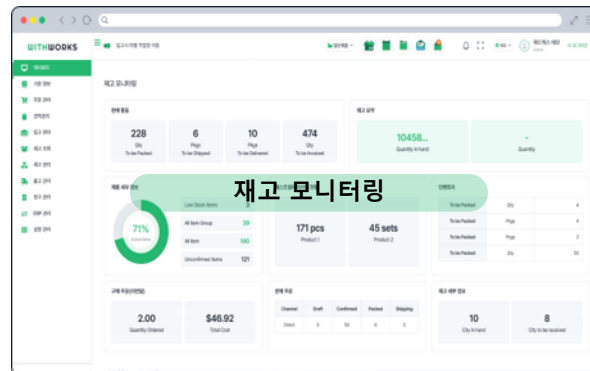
WITHWORKS

재고 모니터링

228
Qty
To be Packed

6
Pkgs
To be Shipped

10
Pkgs
To be Delivered

474
Qty
To be Invoiced

10458...
Quantity in hand

-
Quantity

71%

Low Stock Items
All Item Group 39
All Item 180
Unconfirmed Items 121

171 pcs
Product 1

45 sets
Product 2

| To be Packed | Qty | 4 |
|---|---|---|
| To be Packed | Pkgs | 4 |
| To be Packed | Pkgs | 2 |
| To be Packed | Qty | 34 |

2.00
Quantity Ordered

$46.92
Total Cost

| Channel | Draft | Confirmed | Packed | Shipping |
|---|---|---|---|---|
| Direct | 0 | 50 | 0 | 0 |

10
Qty in hand

8
Qty to be received